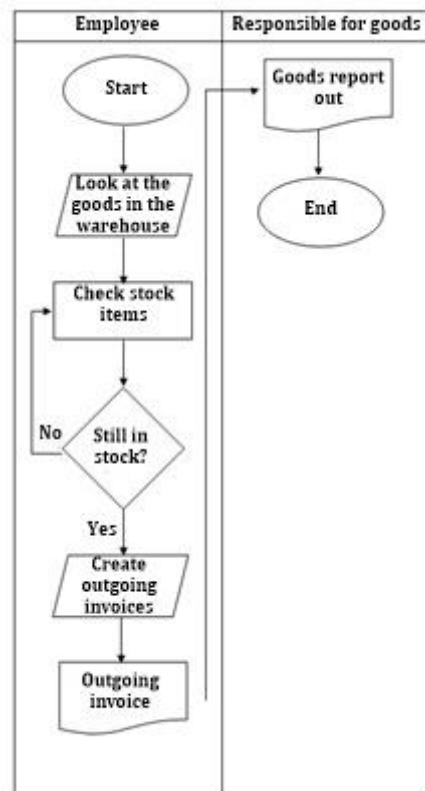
| Employee | Responsible for goods |
|---|---|

Start

Look at the goods in the warehouse

Check stock items

Still in stock?

No

Yes

Create outgoing invoices

Outgoing invoice

Goods report out

End